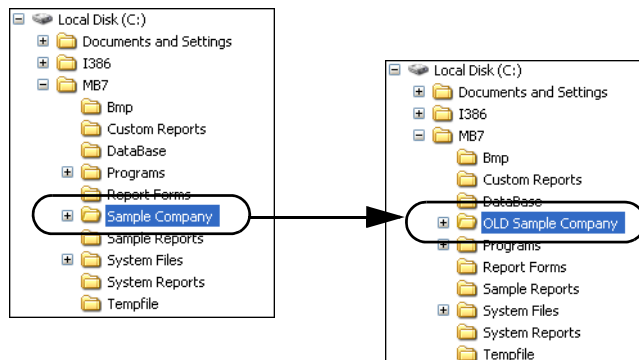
Local Disk (C:)
Documents and Settings
I386
MB7
Bmp
Custom Reports
DataBase
Programs
Report Forms
Sample Company
Sample Reports
System Files
System Reports
Tempfile

Local Disk (C:)
Documents and Settings
I386
MB7
Bmp
Custom Reports
DataBase
OLD Sample Company
Programs
Report Forms
Sample Reports
System Files
System Reports
Tempfile